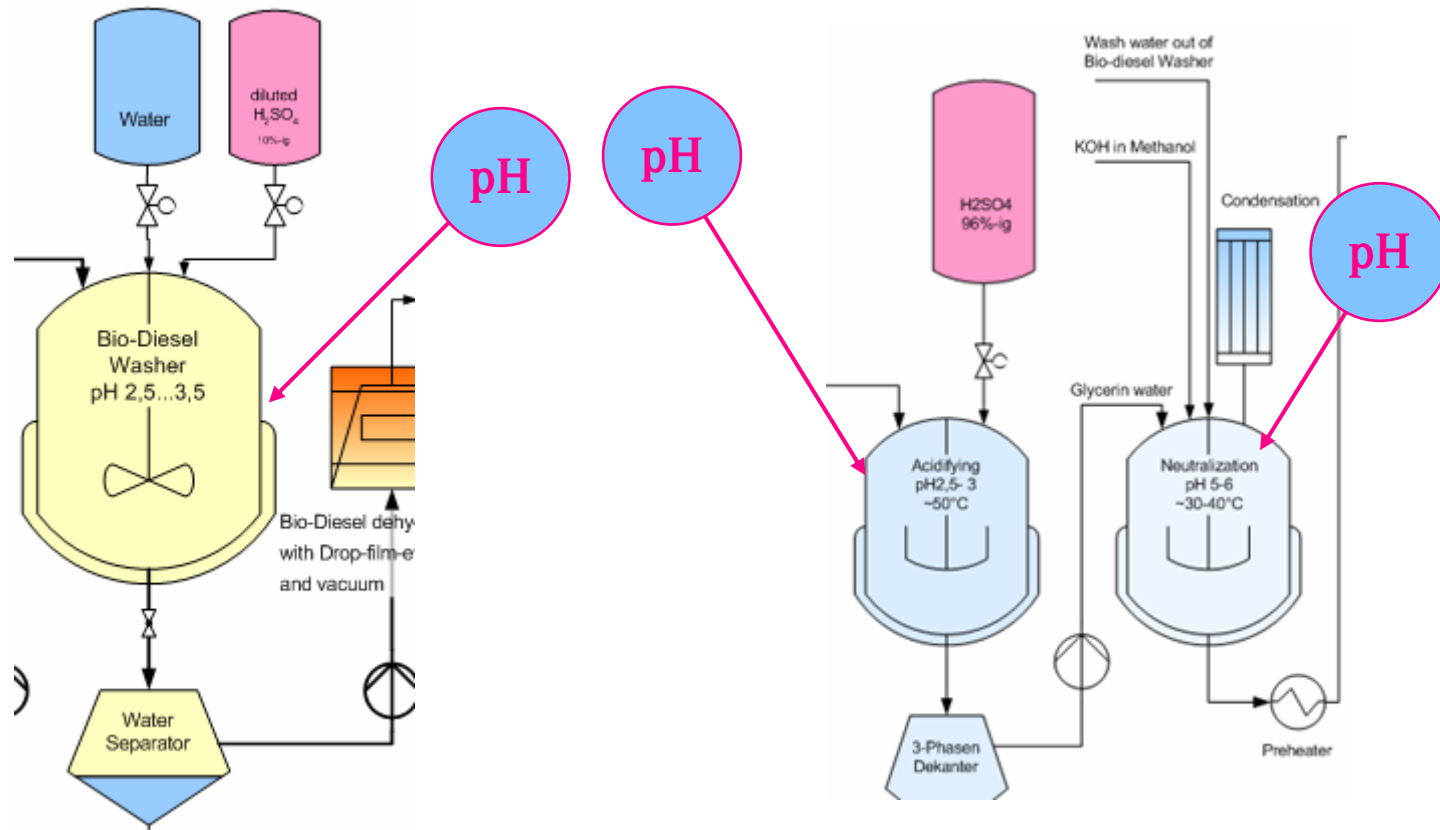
Water

diluted $H_2SO_4$ 10%-ig

pH

Bio-Diesel Washer pH 2,5...3,5

Bio-Diesel dehy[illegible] with Drop-film-e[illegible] and vacuum

Water Separator

pH

Wash water out of Bio-diesel Washer

KOH in Methanol

H2SO4 96%-ig

Condensation

pH

Glycerin water

Acidifying pH2,5- 3 ~50°C

Neutralization pH 5-6 ~30-40°C

3-Phasen Dekanter

Preheater